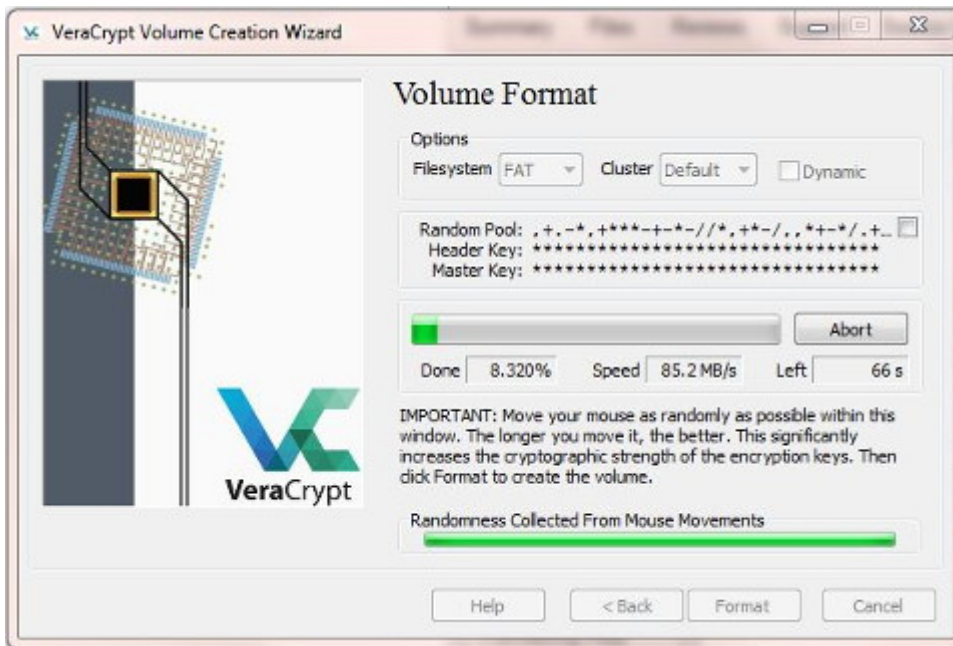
VeraCrypt Volume Creation Wizard

VeraCrypt

Volume Format

Options
Filesystem FAT Cluster Default Dynamic

Random Pool: ,+.-*,+***-+-*-//*,+*-/,,*+-*/.+..
Header Key: ********************************
Master Key: ********************************

Abort

Done 8.320% Speed 85.2 MB/s Left 66 s

IMPORTANT: Move your mouse as randomly as possible within this window. The longer you move it, the better. This significantly increases the cryptographic strength of the encryption keys. Then click Format to create the volume.

Randomness Collected From Mouse Movements

Help < Back Format Cancel